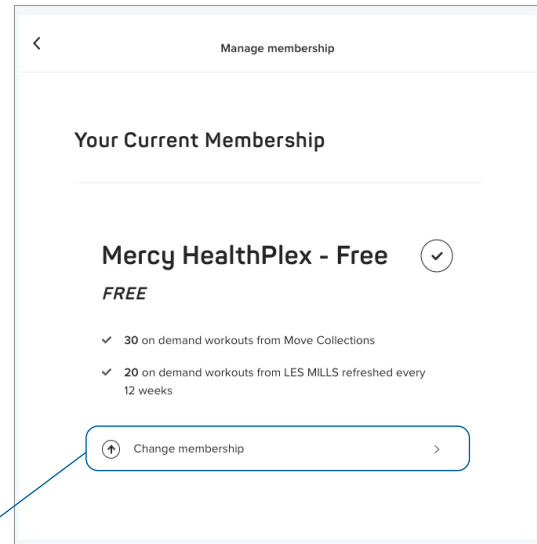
<

Manage membership

Your Current Membership

Mercy HealthPlex - Free

FREE

✓ 30 on demand workouts from Move Collections

✓ 20 on demand workouts from LES MILLS refreshed every 12 weeks

Change membership >